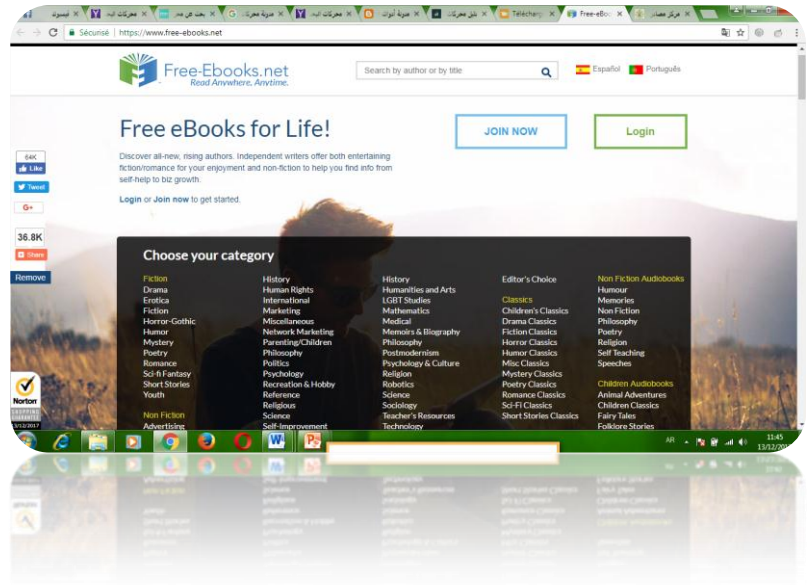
فيسبوك | محركات البحث | بحث عن مصدر | مدونة محركات | محركات البحث | مدونة أدوات | نقل محركات | Télécharg | Free-eBoo | مركز مصادر

Sécurisé | https://www.free-ebooks.net

Free-Ebooks.net
Read Anywhere, Anytime.

Search by author or by title

Español Português

Free eBooks for Life!

JOIN NOW

Login

Discover all-new, rising authors. Independent writers offer both entertaining fiction/romance for your enjoyment and non-fiction to help you find info from self-help to biz growth.

Login or Join now to get started.

64K
Like
Tweet
G+
36.8K
Share
Remove

Choose your category

| Fiction | History | History | Editor's Choice | Non Fiction Audiobooks |
|---|---|---|---|---|
| Drama | Human Rights | Humanities and Arts | | Humour |
| Erotica | International | LGBT Studies | Classics | Memories |
| Fiction | Marketing | Mathematics | Children's Classics | Non Fiction |
| Horror-Gothic | Miscellaneous | Medical | Drama Classics | Philosophy |
| Humor | Network Marketing | Memoirs & Biography | Fiction Classics | Poetry |
| Mystery | Parenting/Children | Philosophy | Horror Classics | Religion |
| Poetry | Philosophy | Postmodernism | Humor Classics | Self Teaching |
| Romance | Politics | Psychology & Culture | Misc Classics | Speeches |
| Sci-fi Fantasy | Psychology | Religion | Mystery Classics | |
| Short Stories | Recreation & Hobby | Robotics | Poetry Classics | Children Audiobooks |
| Youth | Reference | Science | Romance Classics | Animal Adventures |
| | Religious | Sociology | Sci-Fi Classics | Children Classics |
| Non Fiction | Science | Teacher's Resources | Short Stories Classics | Fairy Tales |
| Advertising | Self-Improvement | Technology | | Folklore Stories |

Norton
13/12/2017

AR 11:45 13/12/2017